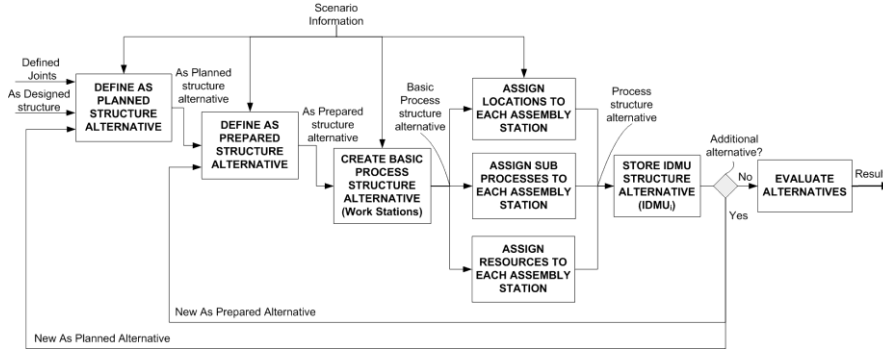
Scenario Information

Defined Joints

As Designed structure

DEFINE AS PLANNED STRUCTURE ALTERNATIVE

As Planned structure alternative

DEFINE AS PREPARED STRUCTURE ALTERNATIVE

As Prepared structure alternative

CREATE BASIC PROCESS STRUCTURE ALTERNATIVE (Work Stations)

Basic Process structure alternative

ASSIGN LOCATIONS TO EACH ASSEMBLY STATION

ASSIGN SUB PROCESSES TO EACH ASSEMBLY STATION

ASSIGN RESOURCES TO EACH ASSEMBLY STATION

Process structure alternative

STORE IDMU STRUCTURE ALTERNATIVE ($IDMU_i$)

Additional alternative?

No

Yes

EVALUATE ALTERNATIVES

Resul

New As Prepared Alternative

New As Planned Alternative